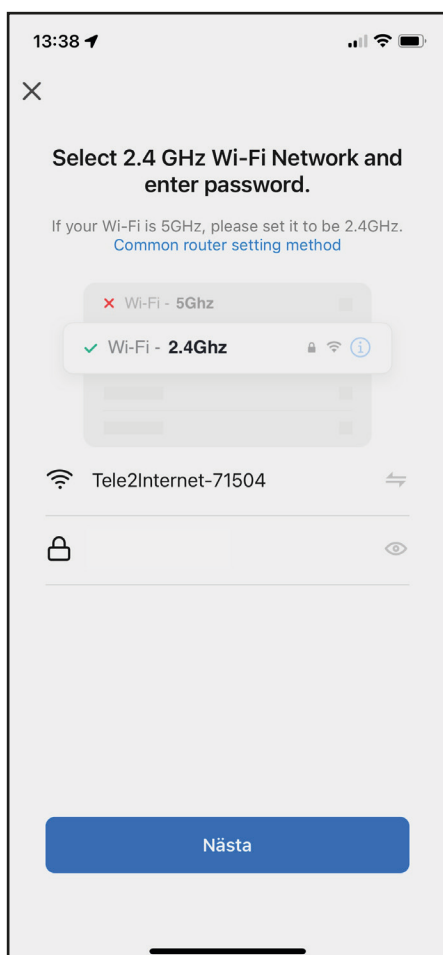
13:38

×

Select 2.4 GHz Wi-Fi Network and enter password.

If your Wi-Fi is 5GHz, please set it to be 2.4GHz.
Common router setting method

× Wi-Fi - 5Ghz

✓ Wi-Fi - 2.4Ghz

Tele2Internet-71504

Nästa